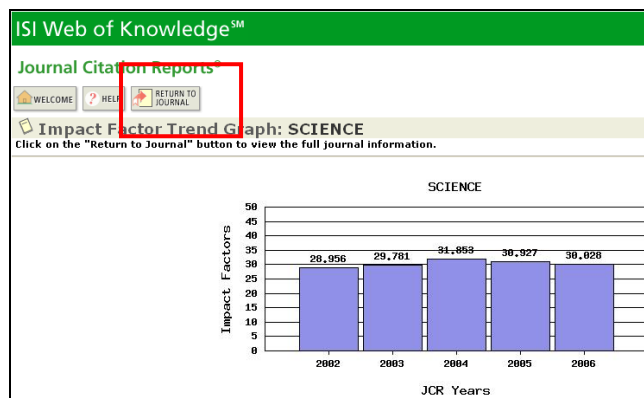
ISI Web of Knowledge℠

Journal Citation Reports®

WELCOME ? HELP RETURN TO JOURNAL

Impact Factor Trend Graph: SCIENCE

Click on the "Return to Journal" button to view the full journal information.

SCIENCE

50
45
40
35
30
25
20
15
10
5
0

Impact Factors

28.956
29.781
31.853
30.927
30.028

2002
2003
2004
2005
2006

JCR Years